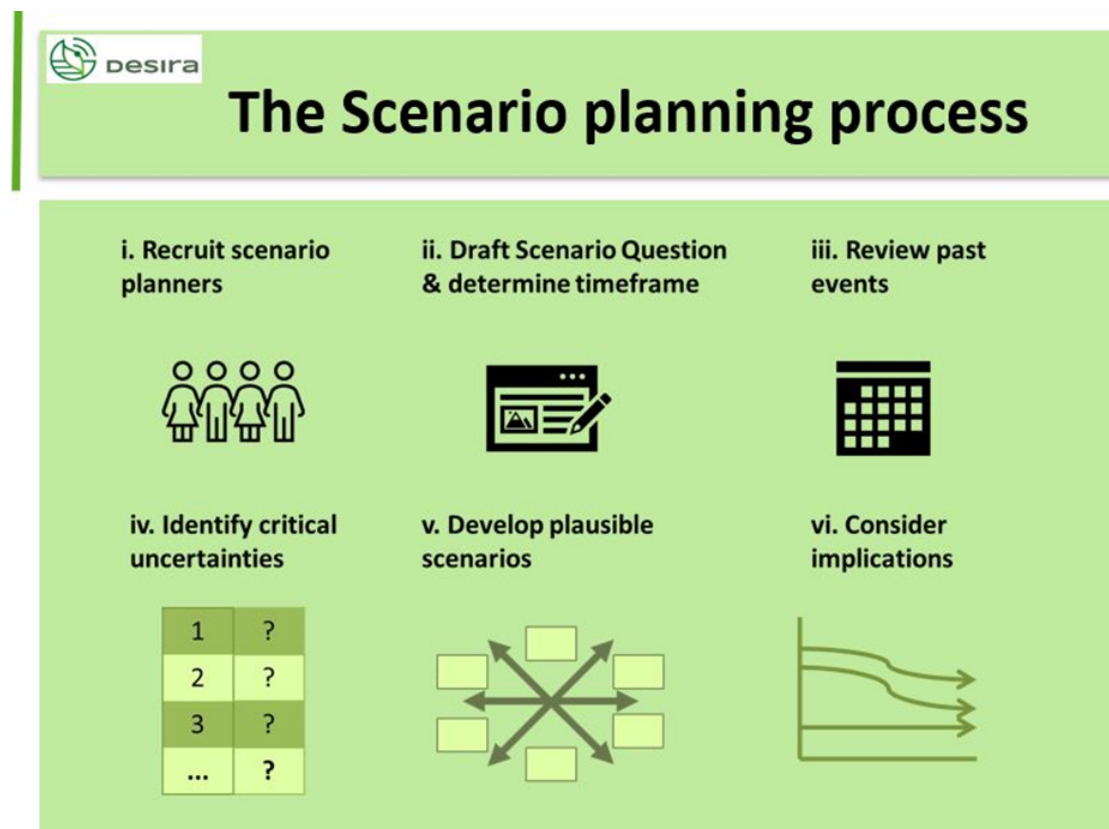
DESIRA

The Scenario planning process

i. Recruit scenario planners

ii. Draft Scenario Question & determine timeframe

iii. Review past events

iv. Identify critical uncertainties

| 1 | ? |
|---|---|
| 2 | ? |
| 3 | ? |
| ... | ? |

v. Develop plausible scenarios

vi. Consider implications